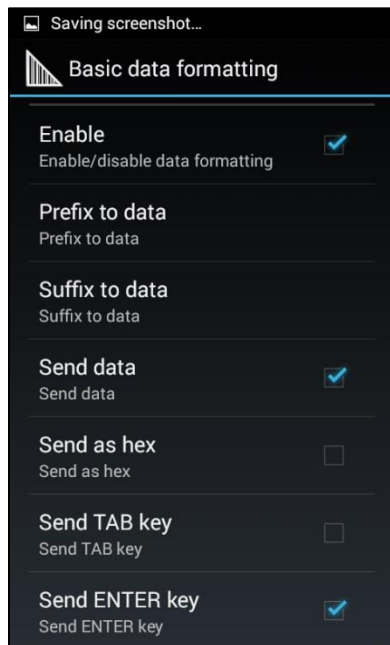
Saving screenshot...

Basic data formatting

Enable
Enable/disable data formatting

Prefix to data
Prefix to data

Suffix to data
Suffix to data

Send data
Send data

Send as hex
Send as hex

Send TAB key
Send TAB key

Send ENTER key
Send ENTER key